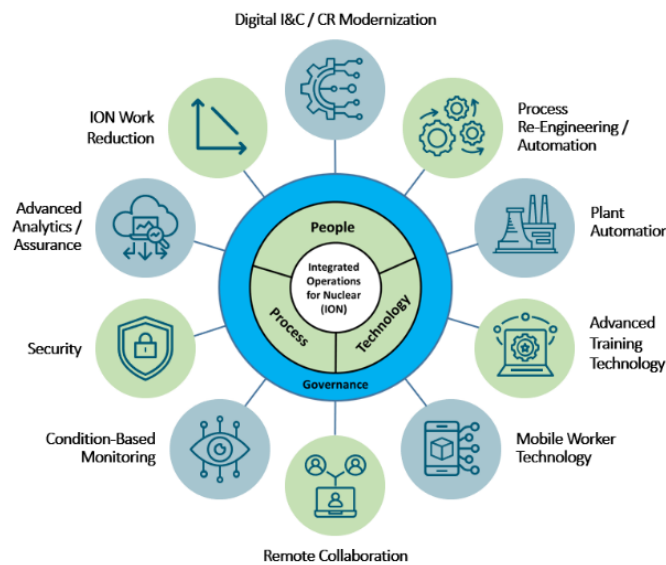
Digital I&C / CR Modernization

Process Re-Engineering / Automation

Plant Automation

Advanced Training Technology

Mobile Worker Technology

Remote Collaboration

Condition-Based Monitoring

Security

Advanced Analytics / Assurance

ION Work Reduction

People

Integrated Operations for Nuclear (ION)

Process

Technology

Governance